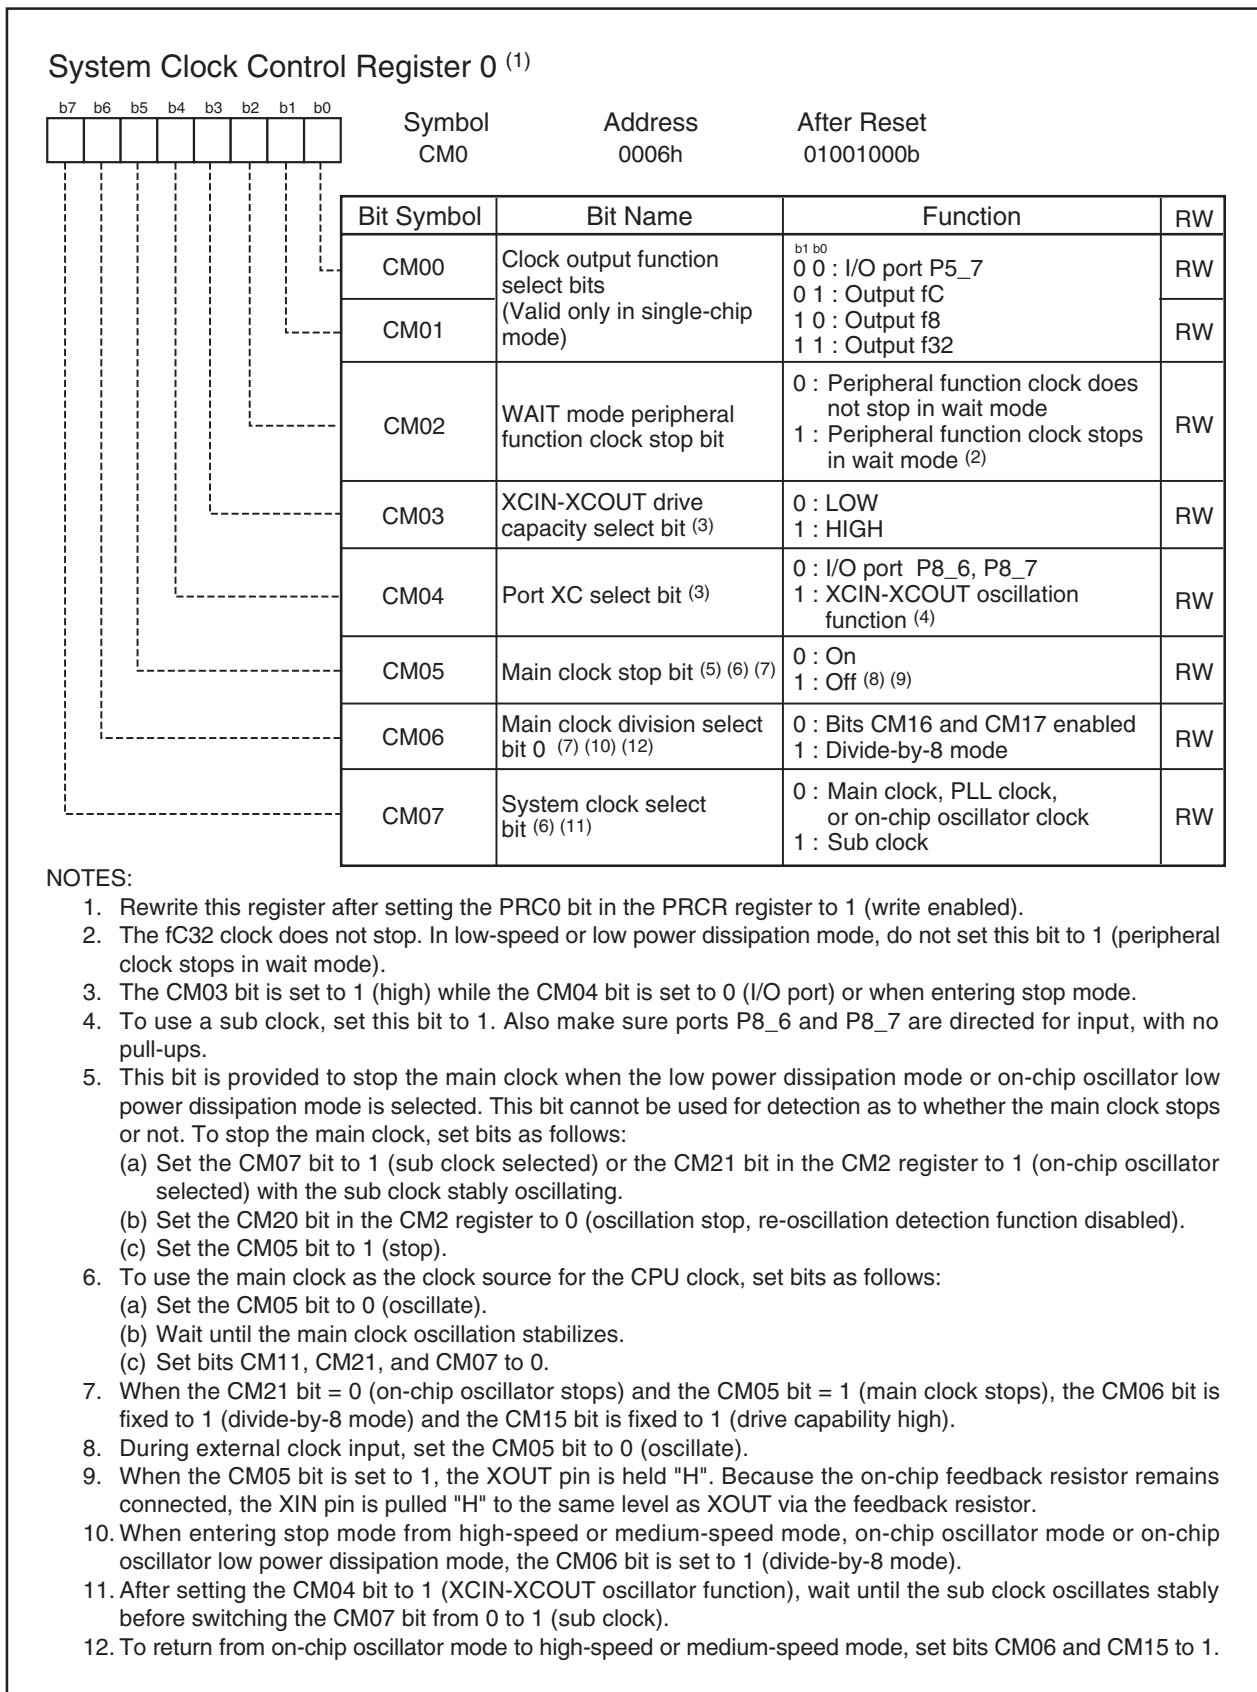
System Clock Control Register 0 $^{(1)}$

b7 b6 b5 b4 b3 b2 b1 b0

| Symbol | Address | After Reset |
|---|---|---|
| CM0 | 0006h | 01001000b |

| Bit Symbol | Bit Name | Function | RW |
|---|---|---|---|
| CM00 | Clock output function select bits (Valid only in single-chip mode) | b1 b0 0 0 : I/O port P5_7 0 1 : Output fC 1 0 : Output f8 1 1 : Output f32 | RW |
| CM01 | | | RW |
| CM02 | WAIT mode peripheral function clock stop bit | 0 : Peripheral function clock does not stop in wait mode 1 : Peripheral function clock stops in wait mode $^{(2)}$ | RW |
| CM03 | XCIN-XCOUT drive capacity select bit $^{(3)}$ | 0 : LOW 1 : HIGH | RW |
| CM04 | Port XC select bit $^{(3)}$ | 0 : I/O port P8_6, P8_7 1 : XCIN-XCOUT oscillation function $^{(4)}$ | RW |
| CM05 | Main clock stop bit $^{(5)\ (6)\ (7)}$ | 0 : On 1 : Off $^{(8)\ (9)}$ | RW |
| CM06 | Main clock division select bit 0 $^{(7)\ (10)\ (12)}$ | 0 : Bits CM16 and CM17 enabled 1 : Divide-by-8 mode | RW |
| CM07 | System clock select bit $^{(6)\ (11)}$ | 0 : Main clock, PLL clock, or on-chip oscillator clock 1 : Sub clock | RW |

NOTES:
1. Rewrite this register after setting the PRC0 bit in the PRCR register to 1 (write enabled).
2. The fC32 clock does not stop. In low-speed or low power dissipation mode, do not set this bit to 1 (peripheral clock stops in wait mode).
3. The CM03 bit is set to 1 (high) while the CM04 bit is set to 0 (I/O port) or when entering stop mode.
4. To use a sub clock, set this bit to 1. Also make sure ports P8_6 and P8_7 are directed for input, with no pull-ups.
5. This bit is provided to stop the main clock when the low power dissipation mode or on-chip oscillator low power dissipation mode is selected. This bit cannot be used for detection as to whether the main clock stops or not. To stop the main clock, set bits as follows:
(a) Set the CM07 bit to 1 (sub clock selected) or the CM21 bit in the CM2 register to 1 (on-chip oscillator selected) with the sub clock stably oscillating.
(b) Set the CM20 bit in the CM2 register to 0 (oscillation stop, re-oscillation detection function disabled).
(c) Set the CM05 bit to 1 (stop).
6. To use the main clock as the clock source for the CPU clock, set bits as follows:
(a) Set the CM05 bit to 0 (oscillate).
(b) Wait until the main clock oscillation stabilizes.
(c) Set bits CM11, CM21, and CM07 to 0.
7. When the CM21 bit = 0 (on-chip oscillator stops) and the CM05 bit = 1 (main clock stops), the CM06 bit is fixed to 1 (divide-by-8 mode) and the CM15 bit is fixed to 1 (drive capability high).
8. During external clock input, set the CM05 bit to 0 (oscillate).
9. When the CM05 bit is set to 1, the XOUT pin is held "H". Because the on-chip feedback resistor remains connected, the XIN pin is pulled "H" to the same level as XOUT via the feedback resistor.
10. When entering stop mode from high-speed or medium-speed mode, on-chip oscillator mode or on-chip oscillator low power dissipation mode, the CM06 bit is set to 1 (divide-by-8 mode).
11. After setting the CM04 bit to 1 (XCIN-XCOUT oscillator function), wait until the sub clock oscillates stably before switching the CM07 bit from 0 to 1 (sub clock).
12. To return from on-chip oscillator mode to high-speed or medium-speed mode, set bits CM06 and CM15 to 1.